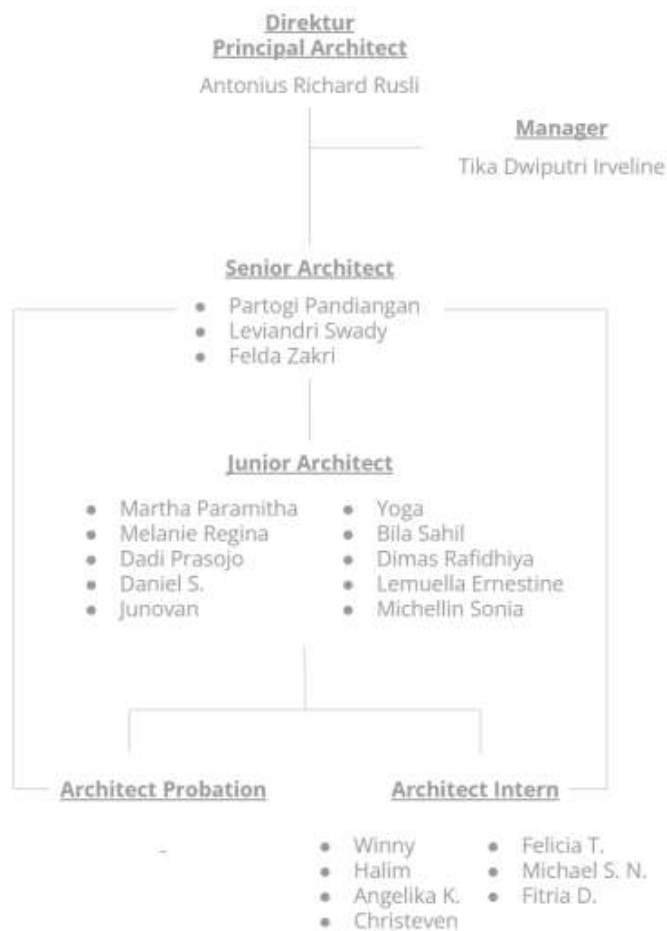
Direktur
Principal Architect

Antonius Richard Rusli

Manager

Tika Dwiputri Irveline

Senior Architect

- Partogi Pandiangan
- Leviandri Swady
- Felda Zakri

Junior Architect

- Martha Paramitha
- Melanie Regina
- Dadi Prasojo
- Daniel S.
- Junovan

- Yoga
- Bila Sahil
- Dimas Rafidhiya
- Lemuella Ernestine
- Michellin Sonia

Architect Probation

-

Architect Intern

- Winny
- Halim
- Angelika K.
- Christeven

- Felicia T.
- Michael S. N.
- Fitria D.